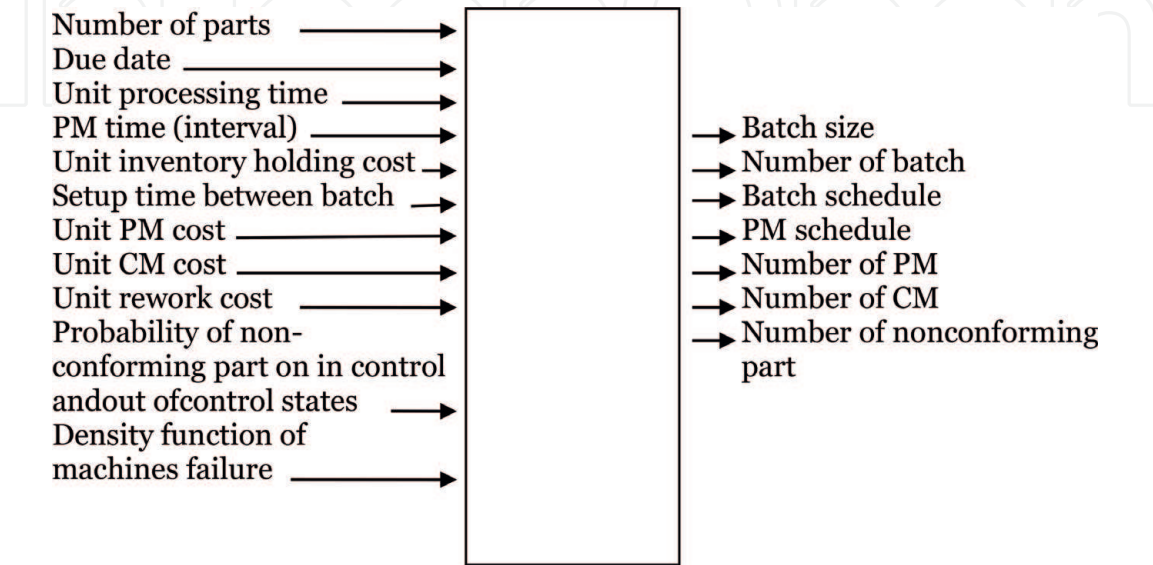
Number of parts
Due date
Unit processing time
PM time (interval)
Unit inventory holding cost
Setup time between batch
Unit PM cost
Unit CM cost
Unit rework cost
Probability of nonconforming part on in control andout ofcontrol states
Density function of machines failure

Batch size
Number of batch
Batch schedule
PM schedule
Number of PM
Number of CM
Number of nonconforming part